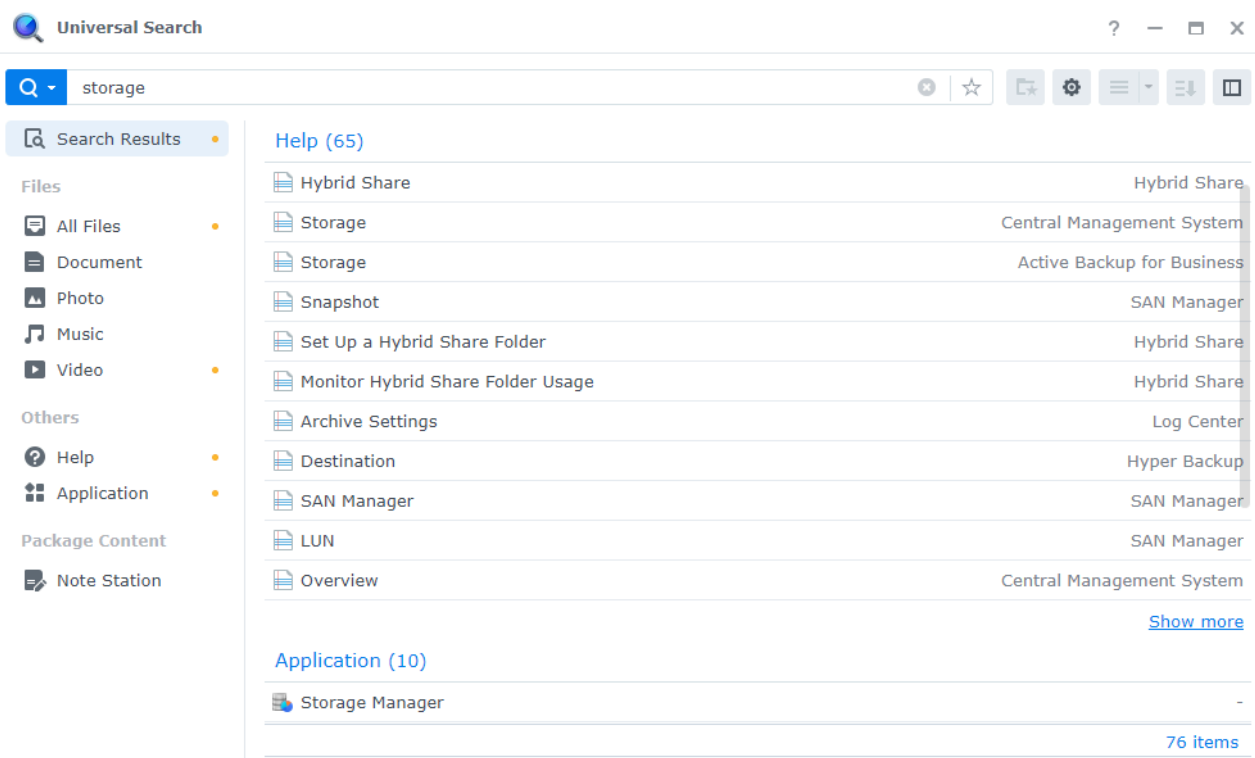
Universal Search

? — ☐ ✕

storage

Search Results

Files

All Files

Document

Photo

Music

Video

Others

Help

Application

Package Content

Note Station

Help (65)

| | |
|---|---|
| Hybrid Share | Hybrid Share |
| Storage | Central Management System |
| Storage | Active Backup for Business |
| Snapshot | SAN Manager |
| Set Up a Hybrid Share Folder | Hybrid Share |
| Monitor Hybrid Share Folder Usage | Hybrid Share |
| Archive Settings | Log Center |
| Destination | Hyper Backup |
| SAN Manager | SAN Manager |
| LUN | SAN Manager |
| Overview | Central Management System |

Show more

Application (10)

| | |
|---|---|
| Storage Manager | - |

76 items